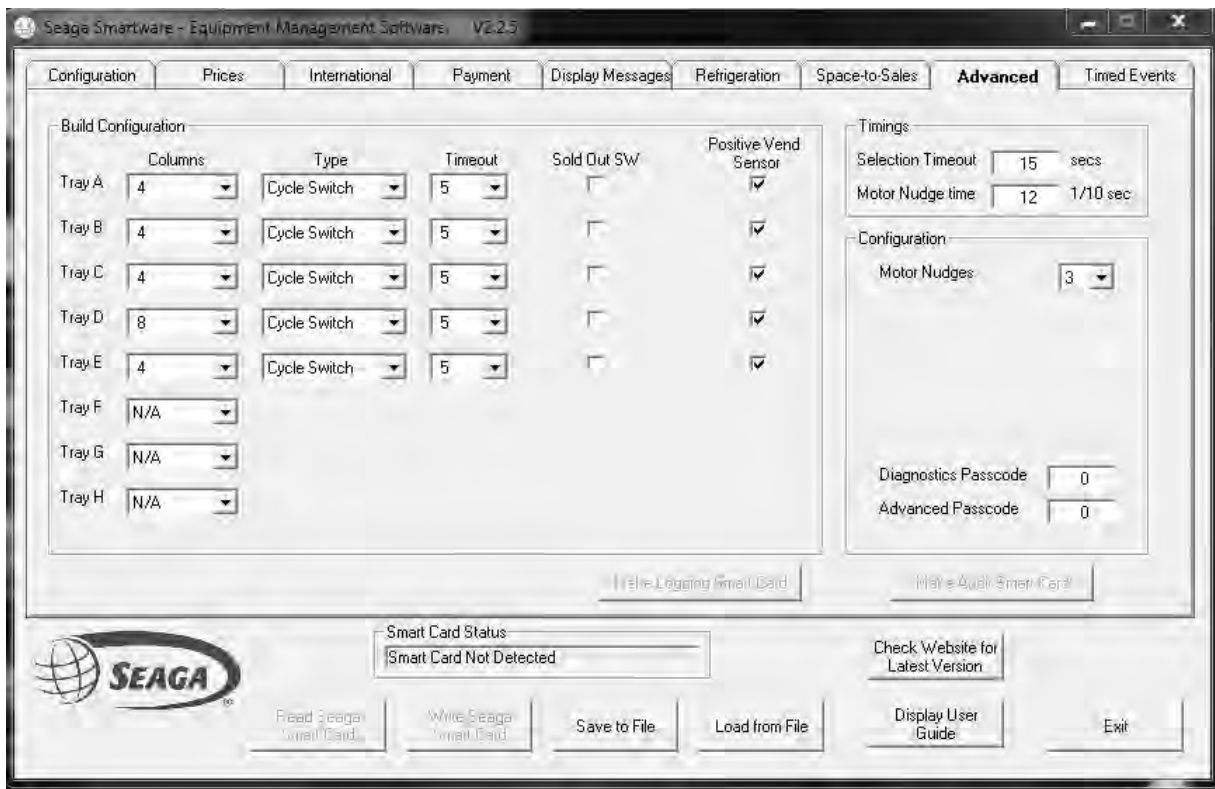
Seaga Smartware - Equipment Management Software V2.2.5

Configuration | Prices | International | Payment | Display Messages | Refrigeration | Space-to-Sales | Advanced | Timed Events

Build Configuration

| | Columns | Type | Timeout | Sold Out SW | Positive Vend Sensor |
|---|---|---|---|---|---|
| Tray A | 4 | Cycle Switch | 5 | ☐ | ☑ |
| Tray B | 4 | Cycle Switch | 5 | ☐ | ☑ |
| Tray C | 4 | Cycle Switch | 5 | ☐ | ☑ |
| Tray D | 8 | Cycle Switch | 5 | ☐ | ☑ |
| Tray E | 4 | Cycle Switch | 5 | ☐ | ☑ |
| Tray F | N/A | | | | |
| Tray G | N/A | | | | |
| Tray H | N/A | | | | |

Timings
Selection Timeout 15 secs
Motor Nudge time 12 1/10 sec

Configuration
Motor Nudges 3

Diagnostics Passcode 0
Advanced Passcode 0

Make Logging Smart Card
Make Audit Smart Card

SEAGA

Smart Card Status
Smart Card Not Detected

Check Website for Latest Version

Read Seaga Smart Card
Write Seaga Smart Card
Save to File
Load from File
Display User Guide
Exit